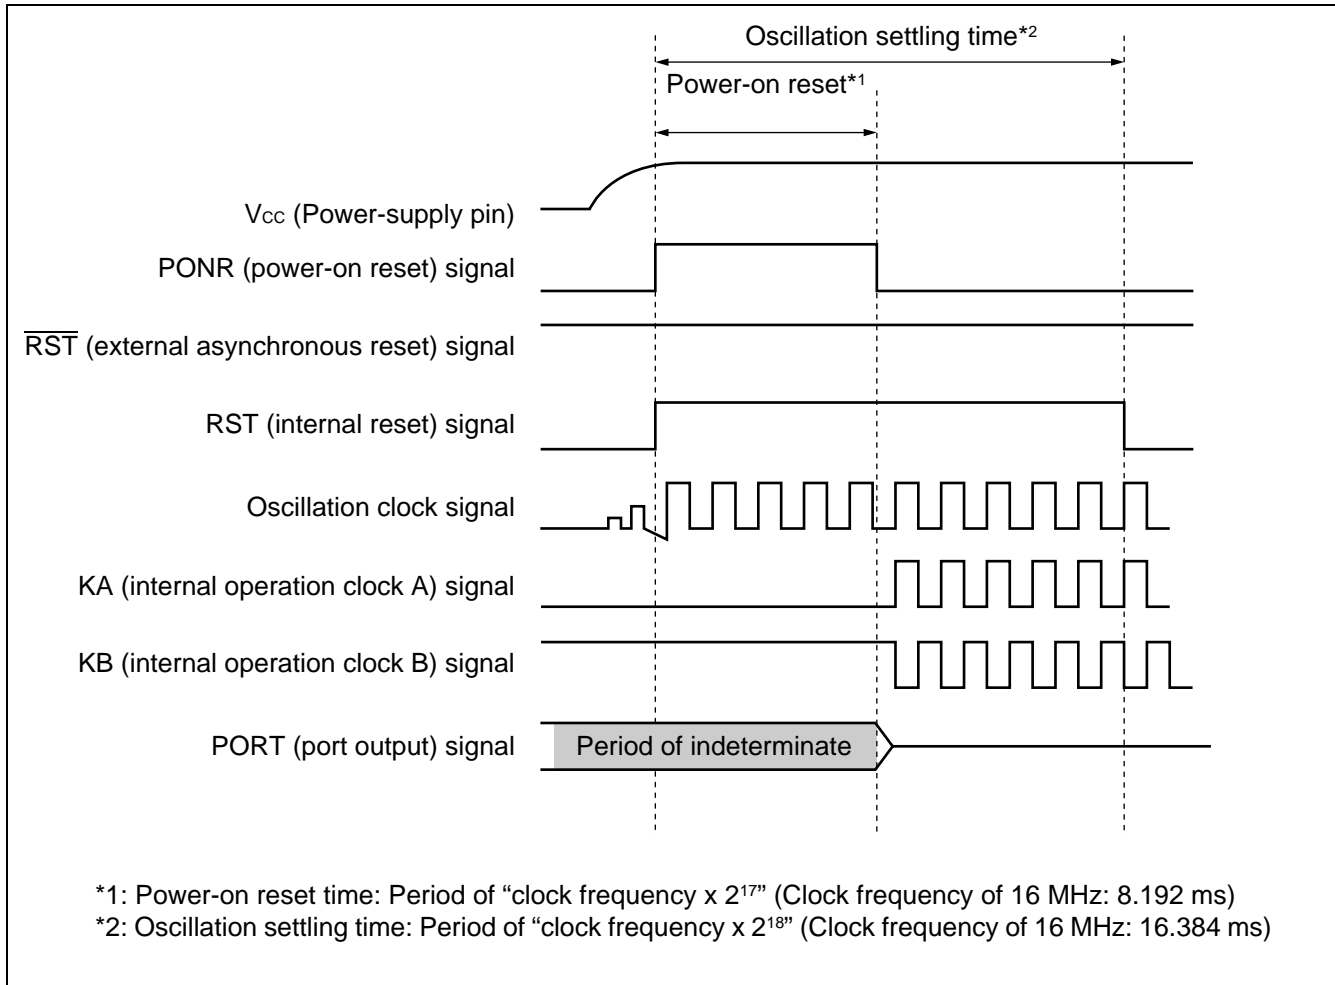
Oscillation settling time*2

Power-on reset*1

$V_{CC}$ (Power-supply pin)

PONR (power-on reset) signal

$\overline{RST}$ (external asynchronous reset) signal

RST (internal reset) signal

Oscillation clock signal

KA (internal operation clock A) signal

KB (internal operation clock B) signal

PORT (port output) signal

Period of indeterminate

*1: Power-on reset time: Period of "clock frequency x $2^{17}$" (Clock frequency of 16 MHz: 8.192 ms)
*2: Oscillation settling time: Period of "clock frequency x $2^{18}$" (Clock frequency of 16 MHz: 16.384 ms)